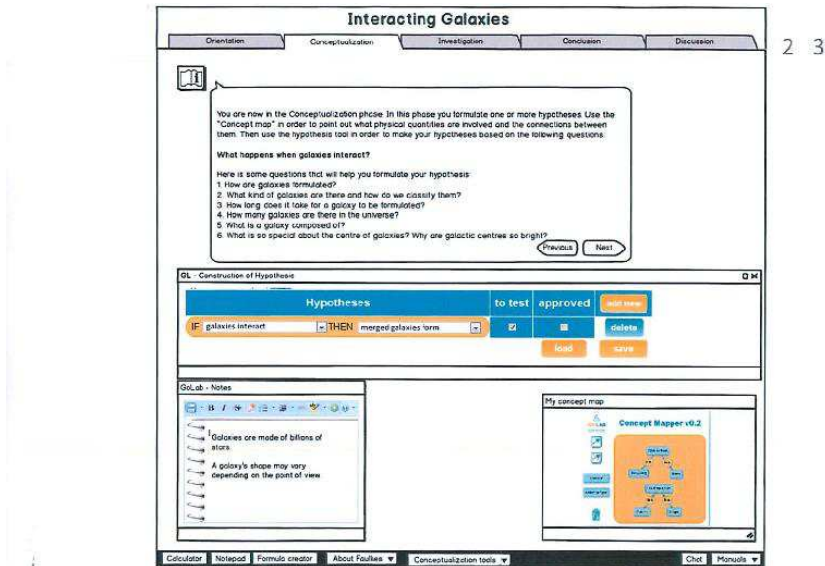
Interacting Galaxies

Orientation | Conceptualization | Investigation | Conclusion | Discussion

2 3

You are now in the Conceptualization phase. In this phase you formulate one or more hypotheses. Use the "Concept map" in order to point out what physical quantities are involved and the connections between them. Then use the hypothesis tool in order to make your hypotheses based on the following questions.

What happens when galaxies interact?

Here is some questions that will help you formulate your hypothesis
1. How are galaxies formulated?
2. What kind of galaxies are there and how do we classify them?
3. How long does it take for a galaxy to be formulated?
4. How many galaxies are there in the universe?
5. What is a galaxy composed of?
6. What is so special about the centre of galaxies? Why are galactic centres so bright?

Previous Next

GL - Construction of Hypothesis

| Hypotheses | to test | approved | add new |
|---|---|---|---|
| IF galaxies interact THEN merged galaxies form | ☑ | ■ | delete |
| | | load | save |

GoLab - Notes

Galaxies are made of billions of stars.

A galaxy's shape may vary depending on the point of view

My concept map

Concept Mapper v0.2

Calculator | Notepad | Formula creator | About Faulkes ▼ | Conceptualization tools ▼ | Chat | Manuals ▼